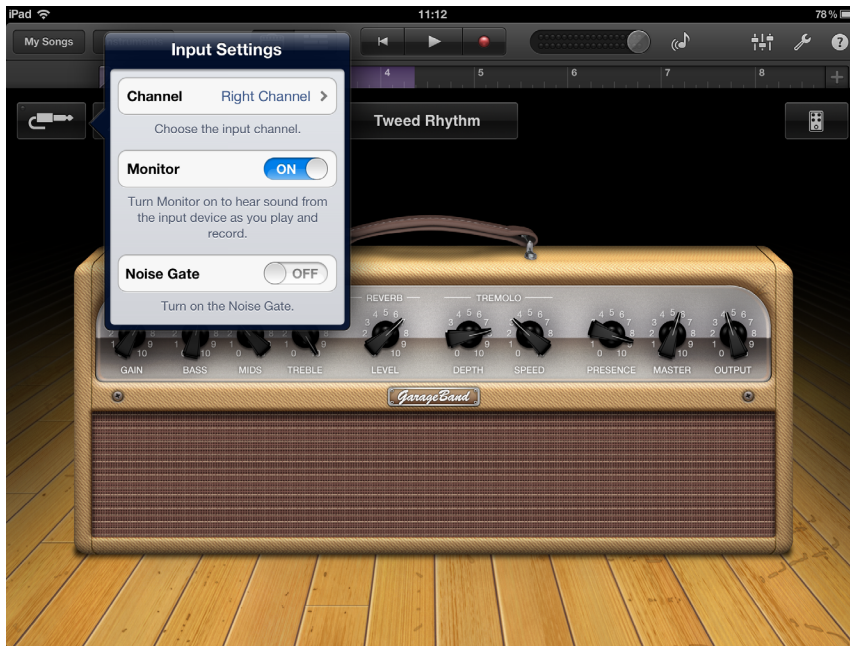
iPad
11:12
78 %

My Songs

Input Settings

Channel Right Channel

Choose the input channel.

Monitor ON

Turn Monitor on to hear sound from the input device as you play and record.

Noise Gate OFF

Turn on the Noise Gate.

4 5 6 7 8

Tweed Rhythm

REVERB
TREMOLO

GAIN BASS MIDS TREBLE LEVEL DEPTH SPEED PRESENCE MASTER OUTPUT

GarageBand